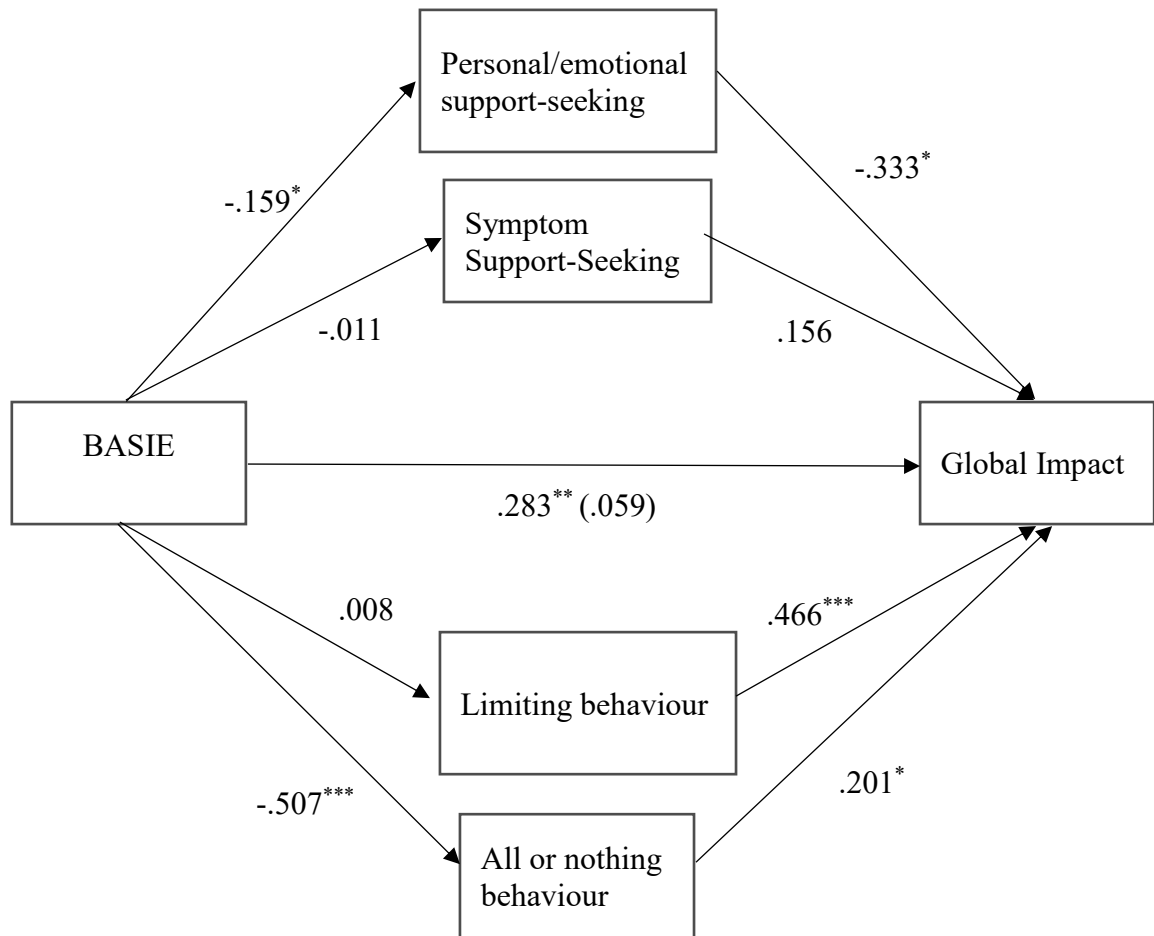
Personal/emotional support-seeking

-.159$^{*}$

Symptom Support-Seeking

-.333$^{*}$

-.011

.156

BASIE

Global Impact

.283$^{**}$ (.059)

.008

.466$^{***}$

Limiting behaviour

-.507$^{***}$

.201$^{*}$

All or nothing behaviour